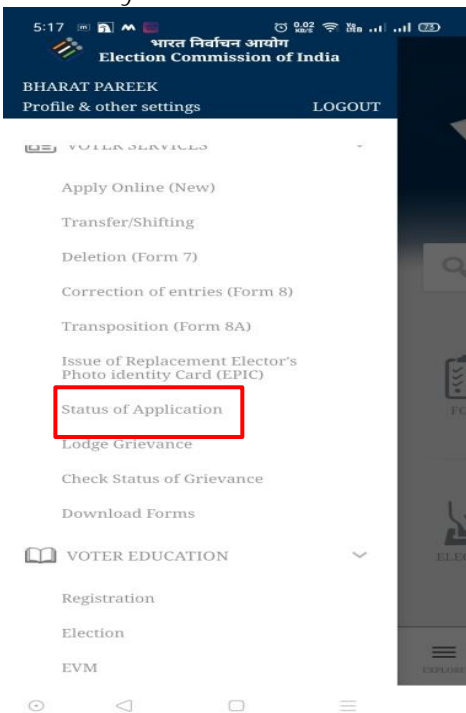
5:17 0.02 KB/S 73

भारत निर्वाचन आयोग
Election Commission of India

BHARAT PAREEK
Profile & other settings LOGOUT

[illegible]

Apply Online (New)

Transfer/Shifting

Deletion (Form 7)

Correction of entries (Form 8)

Transposition (Form 8A)

Issue of Replacement Elector's Photo identity Card (EPIC)

Status of Application

Lodge Grievance

Check Status of Grievance

Download Forms

VOTER EDUCATION

Registration

Election

EVM

FO

ELEC

EXPLORE